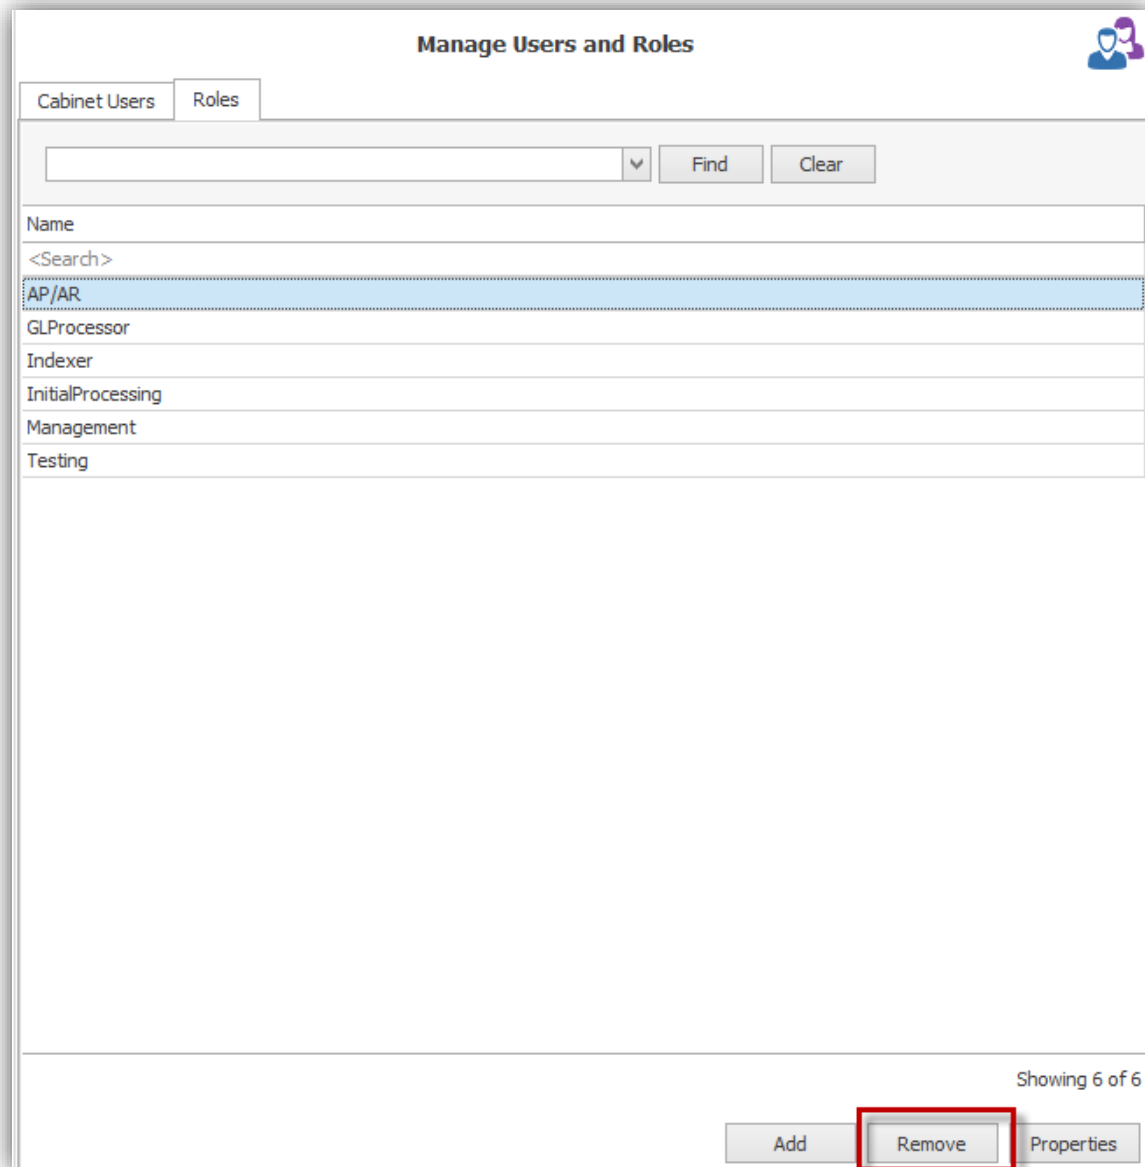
Manage Users and Roles

Cabinet Users

Roles

Find

Clear

| Name |
|---|
| <Search> |
| AP/AR |
| GLProcessor |
| Indexer |
| InitialProcessing |
| Management |
| Testing |

Showing 6 of 6

Add

Remove

Properties